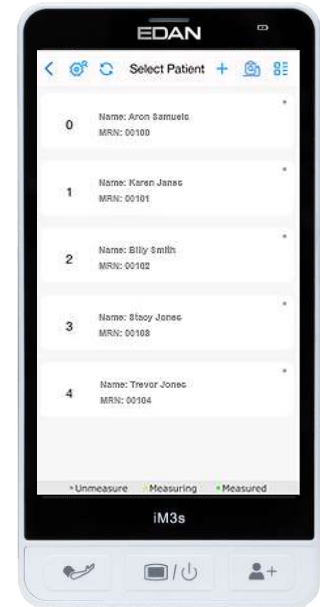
EDAN

Select Patient

0 Name: Aron Samuels
MRN: 00100

1 Name: Karen Janes
MRN: 00101

2 Name: Billy Smith
MRN: 00102

3 Name: Stacy Jones
MRN: 00103

4 Name: Trevor Jones
MRN: 00104

•Unmeasure •Measuring •Measured

iM3s